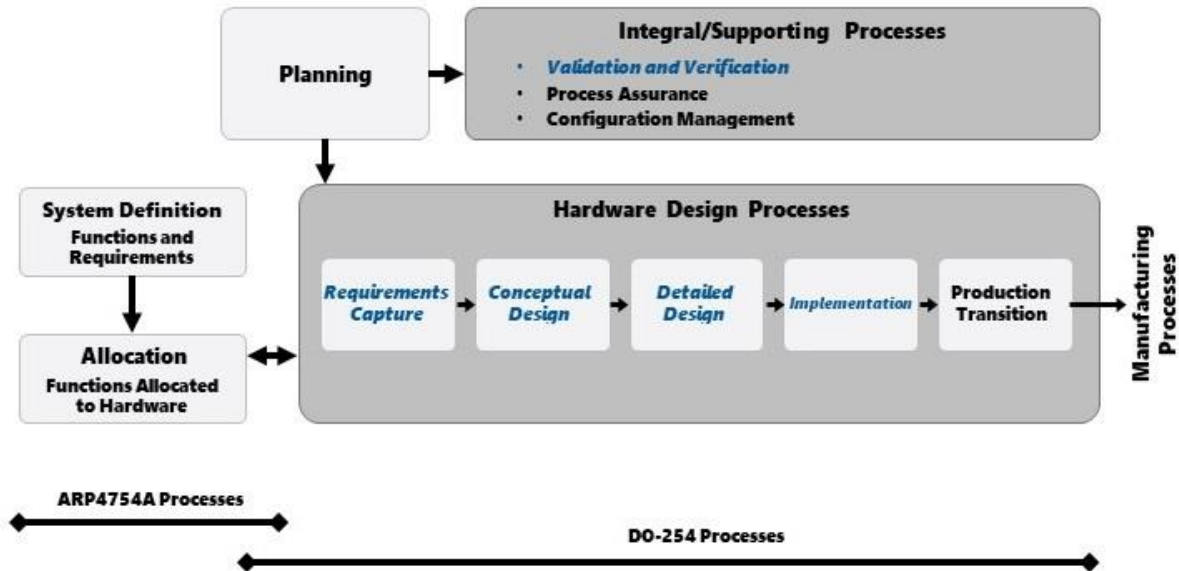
Planning

Integral/Supporting Processes
• Validation and Verification
• Process Assurance
• Configuration Management

System Definition
Functions and Requirements

Allocation
Functions Allocated to Hardware

Hardware Design Processes

Requirements Capture

Conceptual Design

Detailed Design

Implementation

Production Transition

Manufacturing Processes

ARP4754A Processes

DO-254 Processes